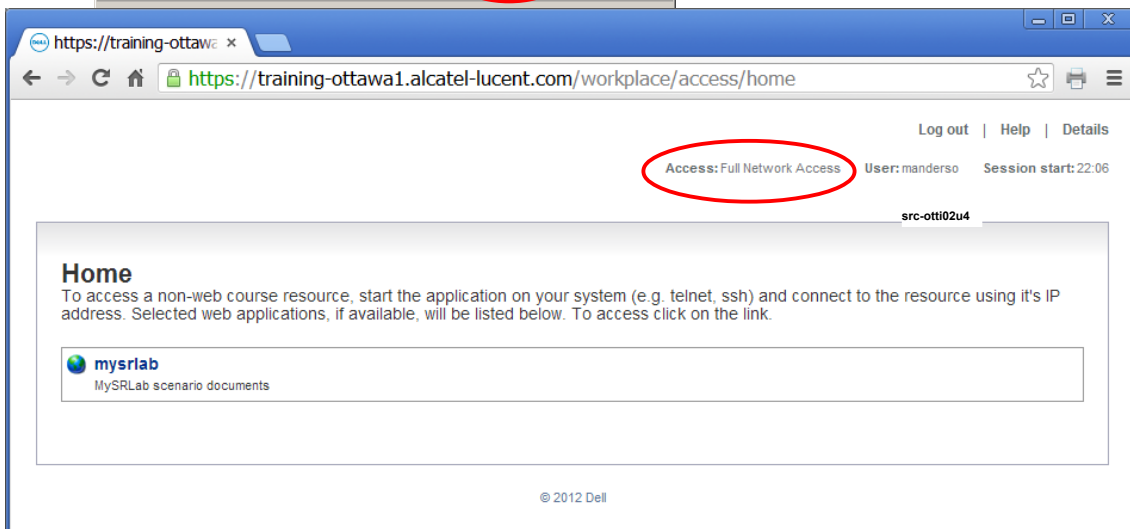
https://training-ottaw ×

https://training-ottawa1.alcatel-lucent.com/workplace/access/home

Log out | Help | Details

Access: Full Network Access User: manderso Session start: 22:06

src-otti02u4

Home
To access a non-web course resource, start the application on your system (e.g. telnet, ssh) and connect to the resource using it's IP address. Selected web applications, if available, will be listed below. To access click on the link.

mysrlab
MySRLab scenario documents

© 2012 Dell